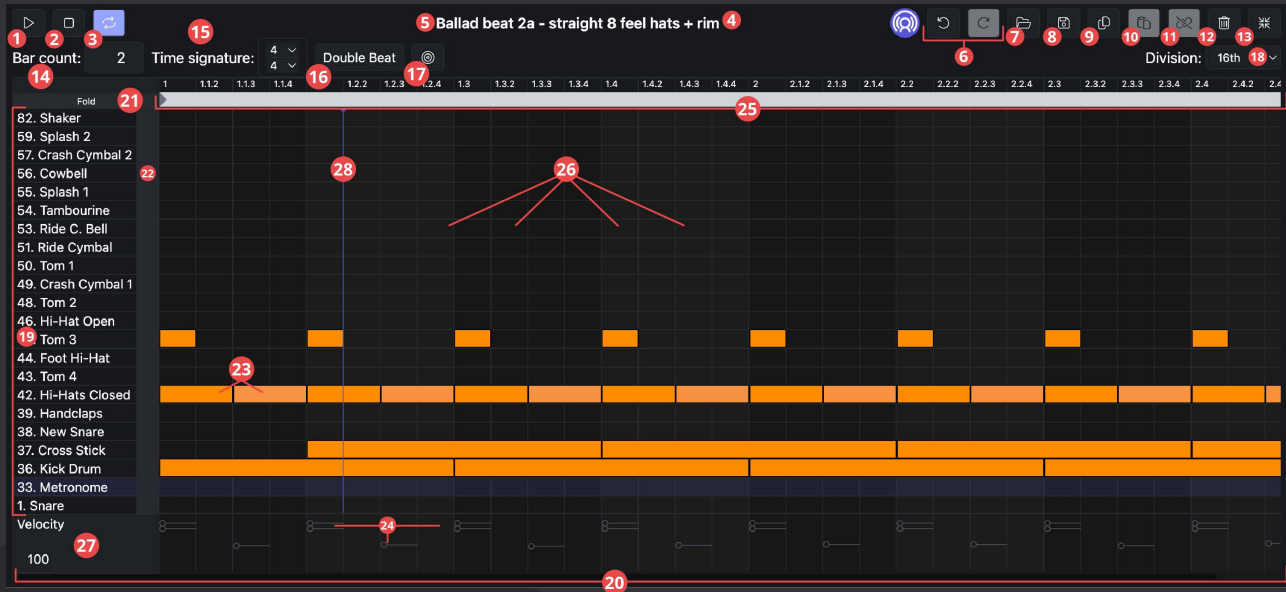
1 2 3

5 Ballad beat 2a - straight 8 feel hats + rim 4

6 7 8 9 10 11 12 13

Bar count: 2 14

Time signature: 15 4 4 16

Double Beat 17

Division: 16th 18

1 1.1.2 1.1.3 1.1.4 1.2 1.2.2 1.2.3 1.2.4 1.3 1.3.2 1.3.3 1.3.4 1.4 1.4.2 1.4.3 1.4.4 2 2.1.2 2.1.3 2.1.4 2.2 2.2.2 2.2.3 2.2.4 2.3 2.3.2 2.3.3 2.3.4 2.4 2.4.2 2.4

Fold 21

25

82. Shaker
59. Splash 2
57. Crash Cymbal 2
56. Cowbell 22
55. Splash 1
54. Tambourine
53. Ride C. Bell
51. Ride Cymbal
50. Tom 1
49. Crash Cymbal 1
48. Tom 2
46. Hi-Hat Open
19 Tom 3
44. Foot Hi-Hat
43. Tom 4
42. Hi-Hats Closed
39. Handclaps
38. New Snare
37. Cross Stick
36. Kick Drum
33. Metronome
1. Snare

28 26 23

Velocity 27
100

24

20